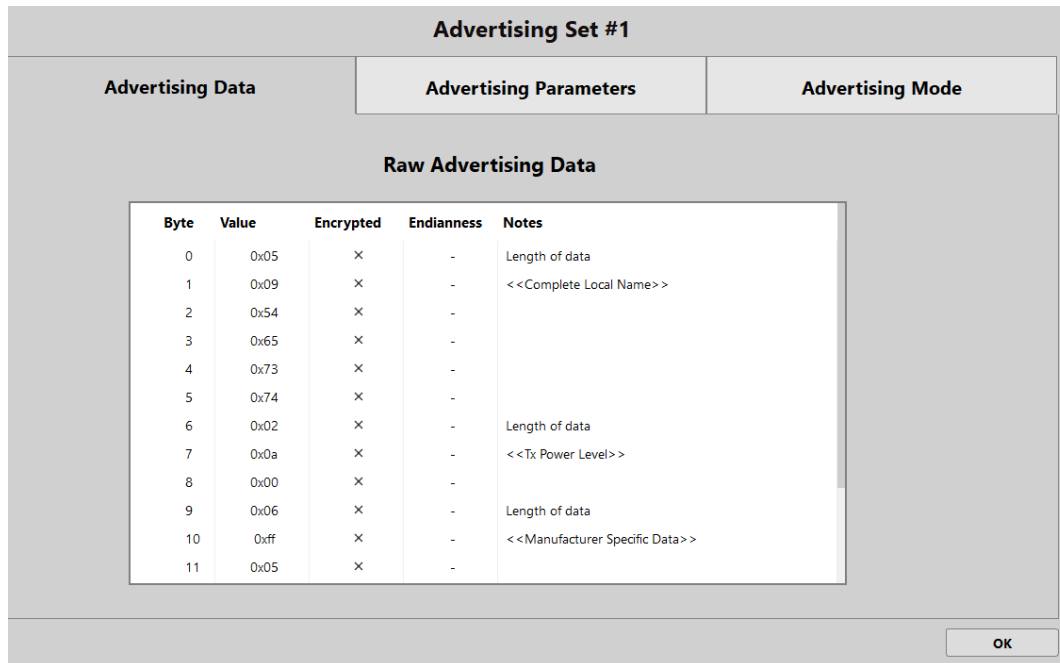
Advertising Set #1

Advertising Data | Advertising Parameters | Advertising Mode

Raw Advertising Data

| Byte | Value | Encrypted | Endianness | Notes |
|---|---|---|---|---|
| 0 | 0x05 | × | - | Length of data |
| 1 | 0x09 | × | - | <<Complete Local Name>> |
| 2 | 0x54 | × | - | |
| 3 | 0x65 | × | - | |
| 4 | 0x73 | × | - | |
| 5 | 0x74 | × | - | |
| 6 | 0x02 | × | - | Length of data |
| 7 | 0x0a | × | - | <<Tx Power Level>> |
| 8 | 0x00 | × | - | |
| 9 | 0x06 | × | - | Length of data |
| 10 | 0xff | × | - | <<Manufacturer Specific Data>> |
| 11 | 0x05 | × | - | |

OK